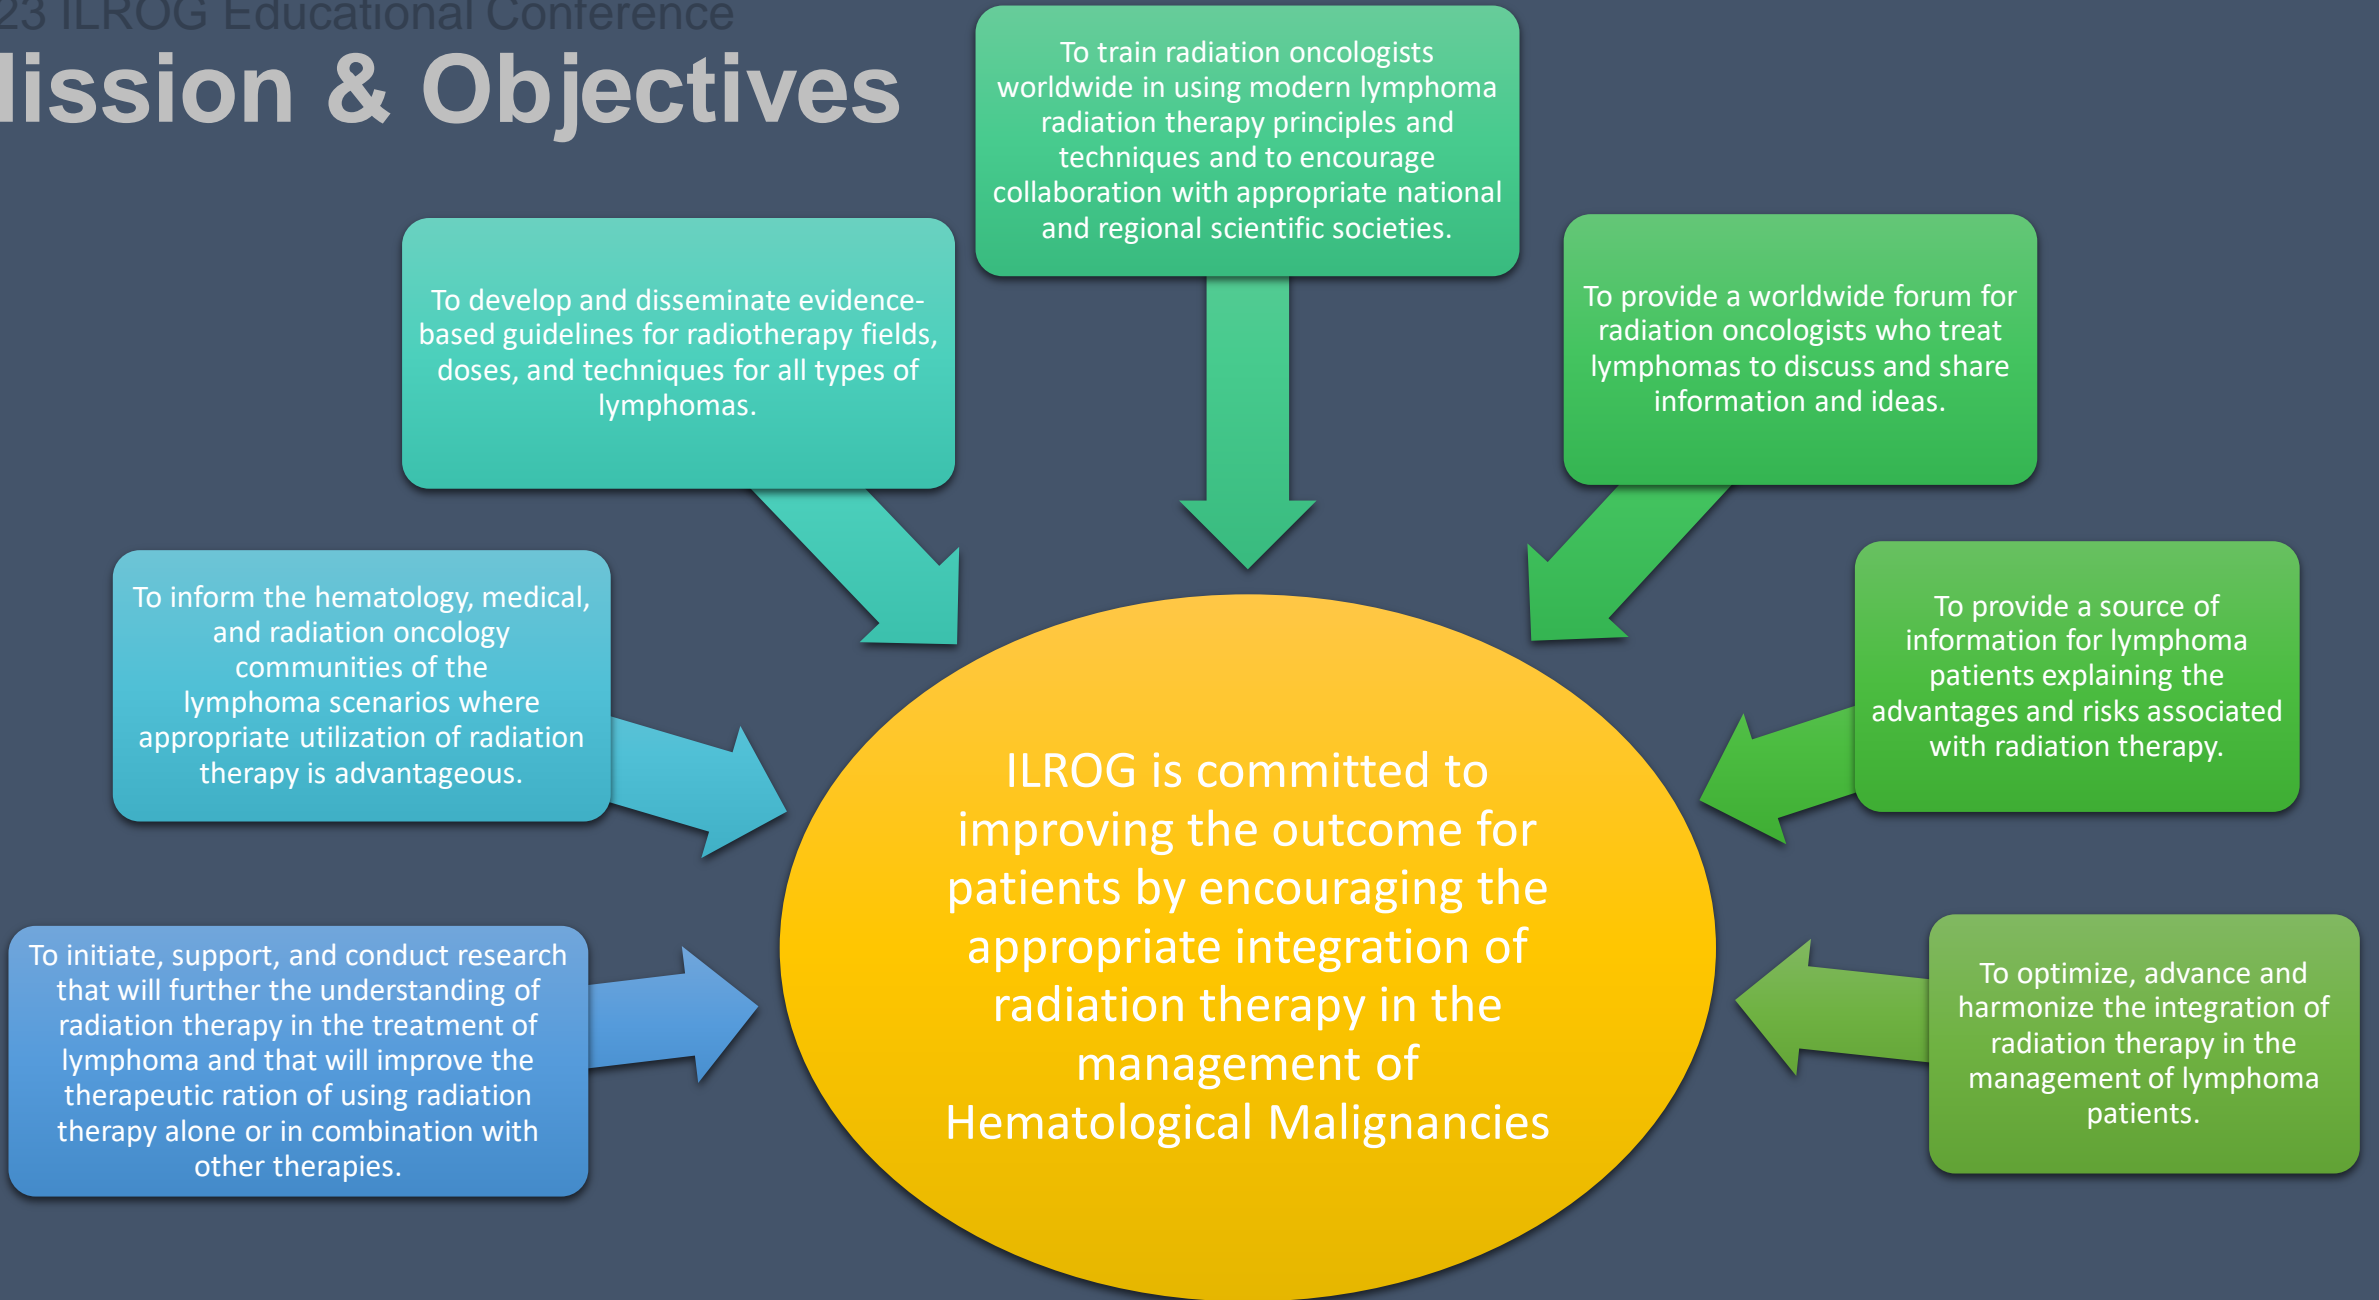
23 ILROG Educational Conference

lission & Objectives

To train radiation oncologists worldwide in using modern lymphoma radiation therapy principles and techniques and to encourage collaboration with appropriate national and regional scientific societies.

To develop and disseminate evidence-based guidelines for radiotherapy fields, doses, and techniques for all types of lymphomas.

To provide a worldwide forum for radiation oncologists who treat lymphomas to discuss and share information and ideas.

To inform the hematology, medical, and radiation oncology communities of the lymphoma scenarios where appropriate utilization of radiation therapy is advantageous.

To provide a source of information for lymphoma patients explaining the advantages and risks associated with radiation therapy.

ILROG is committed to improving the outcome for patients by encouraging the appropriate integration of radiation therapy in the management of Hematological Malignancies

To initiate, support, and conduct research that will further the understanding of radiation therapy in the treatment of lymphoma and that will improve the therapeutic ration of using radiation therapy alone or in combination with other therapies.

To optimize, advance and harmonize the integration of radiation therapy in the management of lymphoma patients.